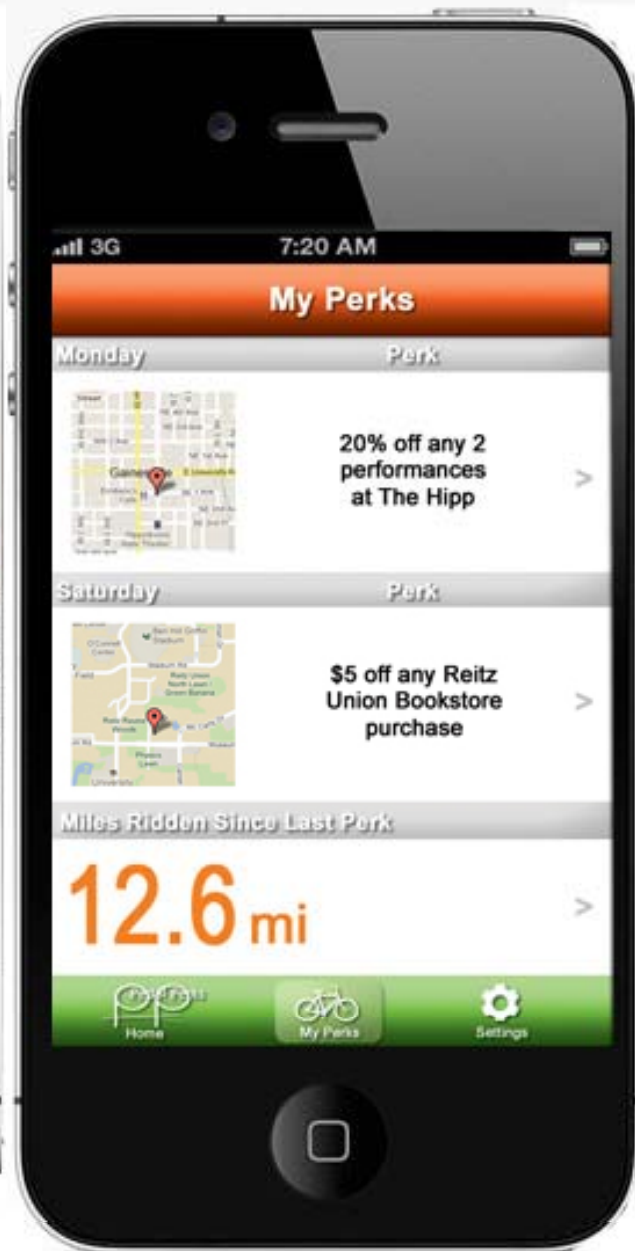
3G 7:20 AM

My Perks

Monday Perk

20% off any 2 performances at The Hipp >

Saturday Perk

$5 off any Reitz Union Bookstore purchase >

Miles Ridden Since Last Perk

12.6 mi >

Home My Perks Settings